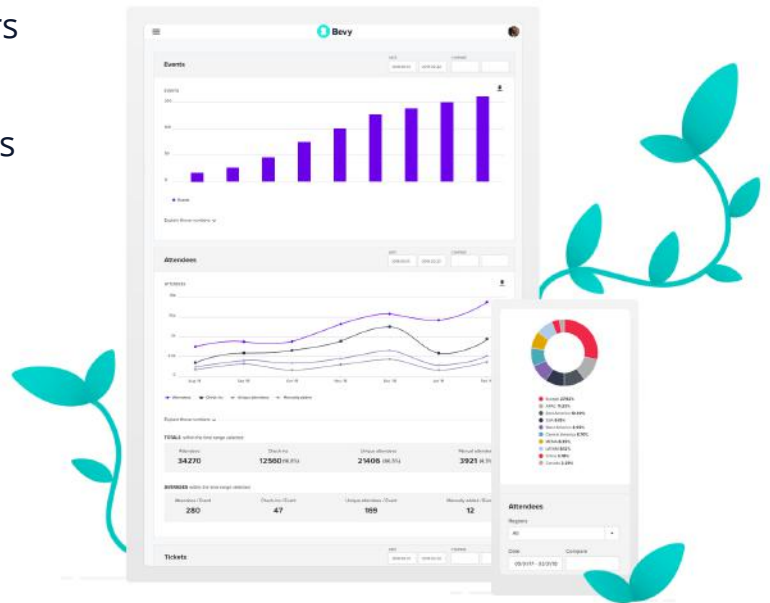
rs

s

Bevy

Events

Explore these numbers

Attendees

Aug 18 Sep 18 Oct 18 Nov 18 Dec 18 Jan 19 Feb 19

Explore these numbers

TOTALS

Attendees
34270

Check-ins
12580

Unique attendees
21408

Manual attendees
3921

AVERAGES

Attendees / Event
280

Check-ins / Event
47

Unique attendees / Event
169

Manually added / Event
12

Tickets

Attendees

Regions

All

Date

Compare

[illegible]